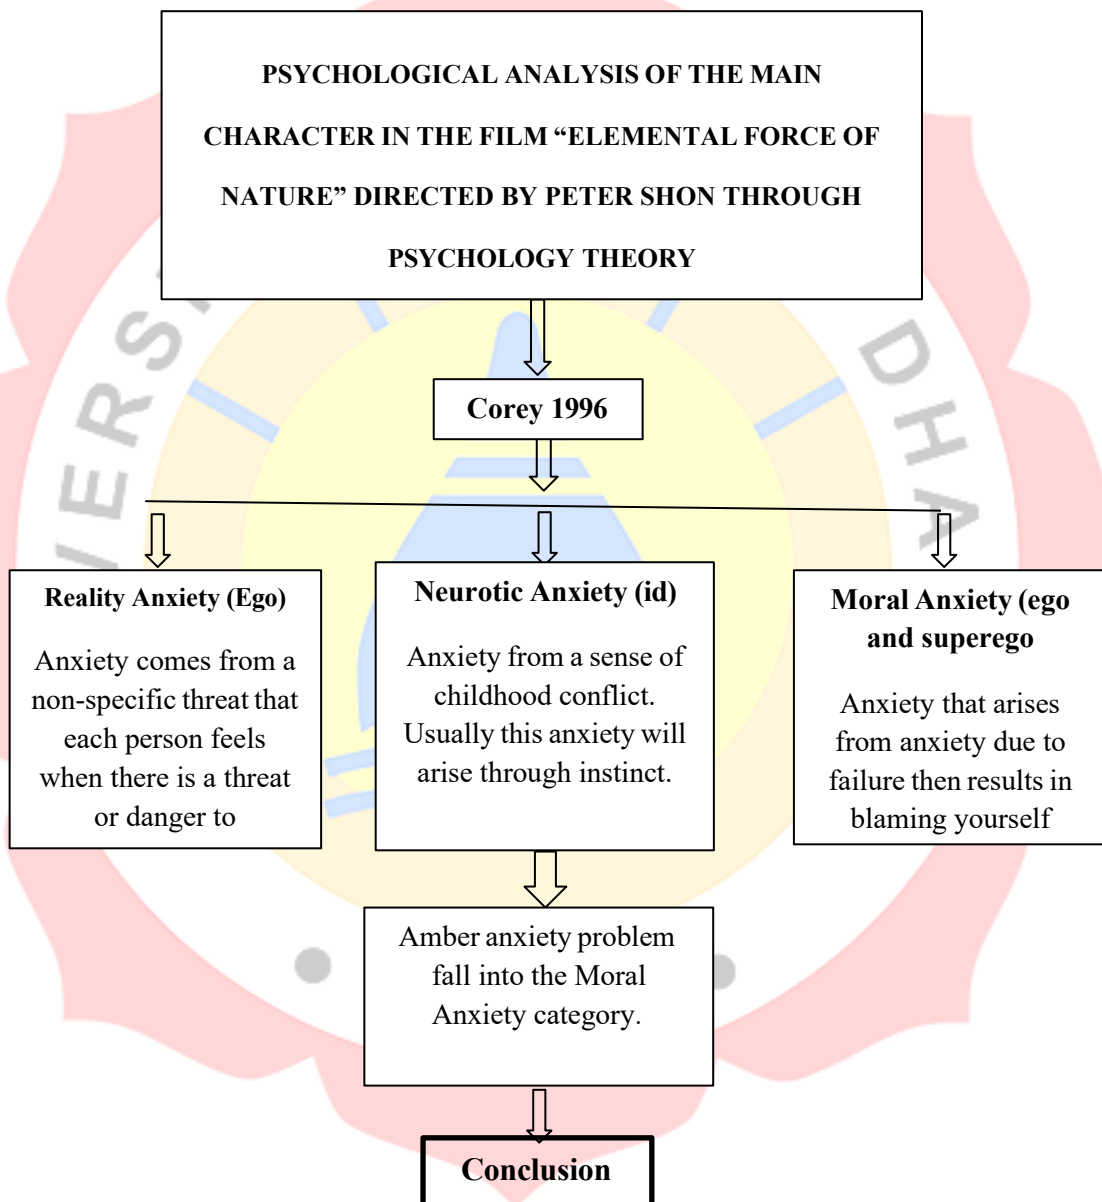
PSYCHOLOGICAL ANALYSIS OF THE MAIN CHARACTER IN THE FILM "ELEMENTAL FORCE OF NATURE" DIRECTED BY PETER SHON THROUGH PSYCHOLOGY THEORY

Corey 1996

Reality Anxiety (Ego)

Anxiety comes from a non-specific threat that each person feels when there is a threat or danger to

Neurotic Anxiety (id)

Anxiety from a sense of childhood conflict. Usually this anxiety will arise through instinct.

Moral Anxiety (ego and superego

Anxiety that arises from anxiety due to failure then results in blaming yourself

Amber anxiety problem fall into the Moral Anxiety category.

Conclusion